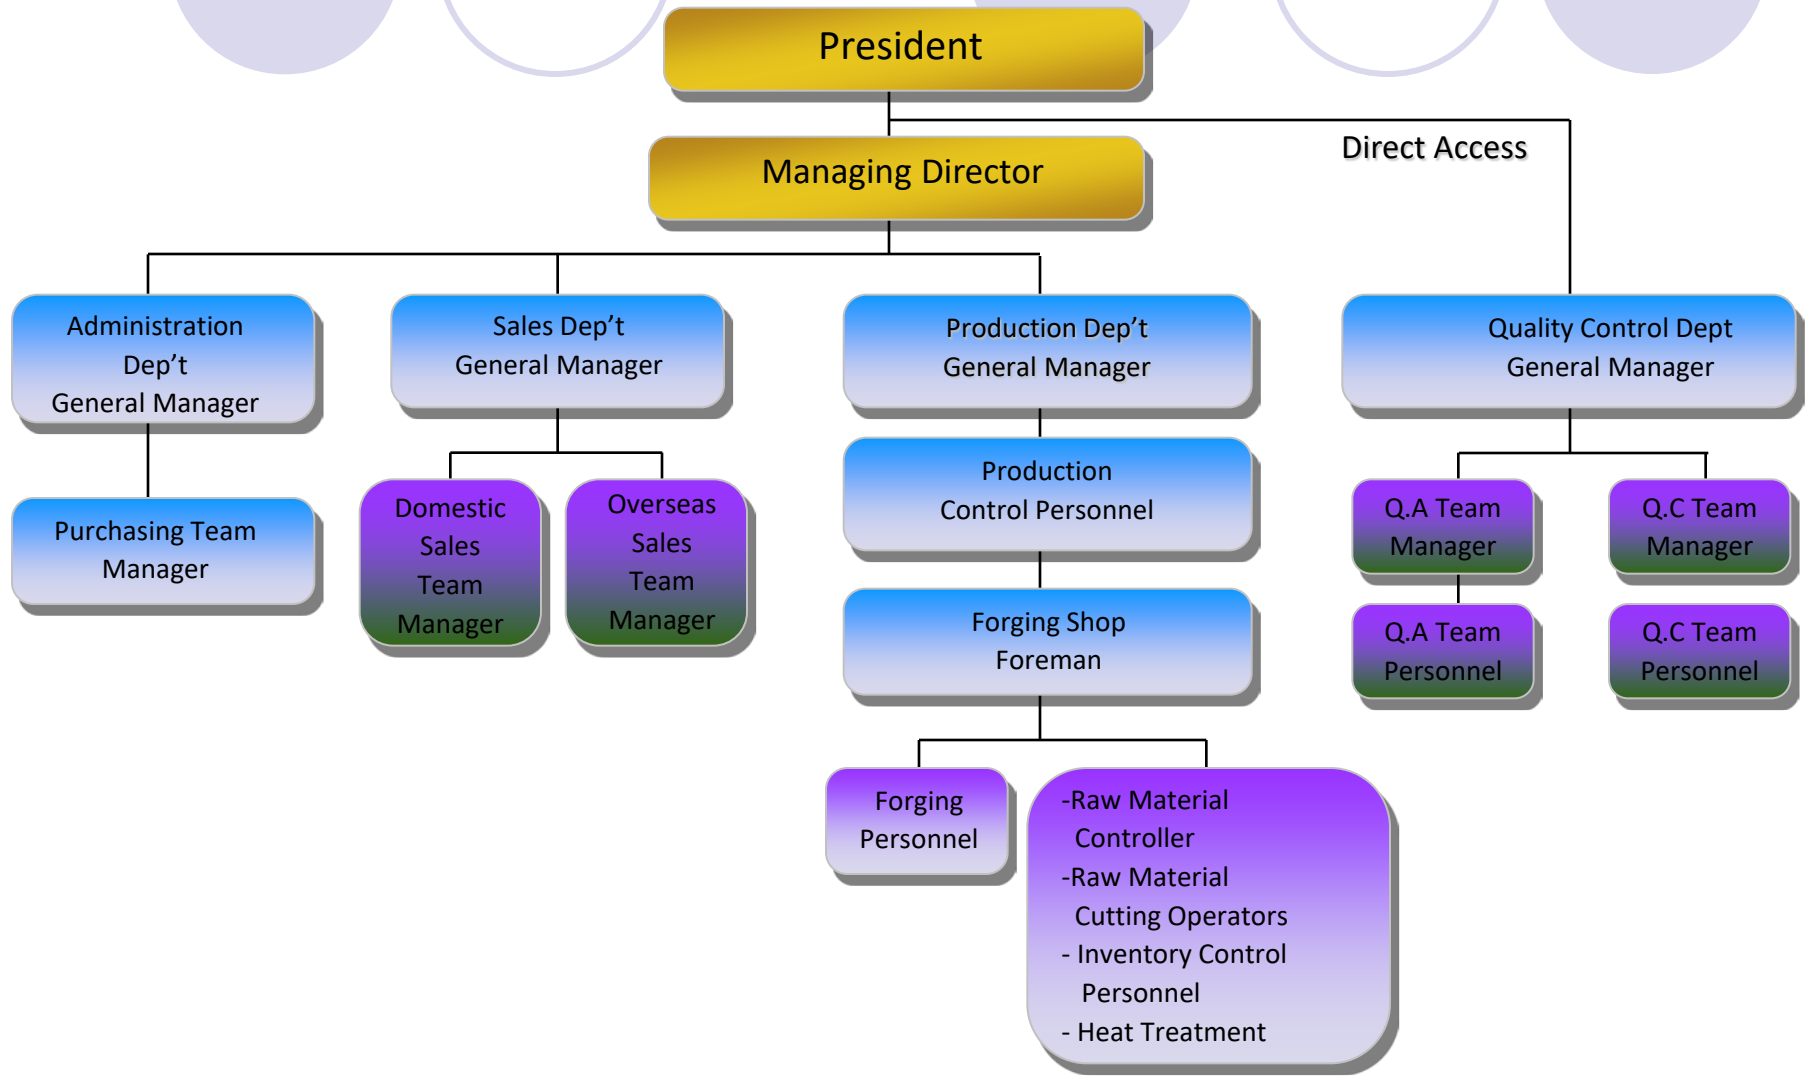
President

Direct Access

Managing Director

Administration Dep’t General Manager

Purchasing Team Manager

Sales Dep’t General Manager

Domestic Sales Team Manager

Overseas Sales Team Manager

Production Dep’t General Manager

Production Control Personnel

Forging Shop Foreman

Forging Personnel

-Raw Material Controller
-Raw Material Cutting Operators
- Inventory Control Personnel
- Heat Treatment

Quality Control Dept General Manager

Q.A Team Manager

Q.A Team Personnel

Q.C Team Manager

Q.C Team Personnel